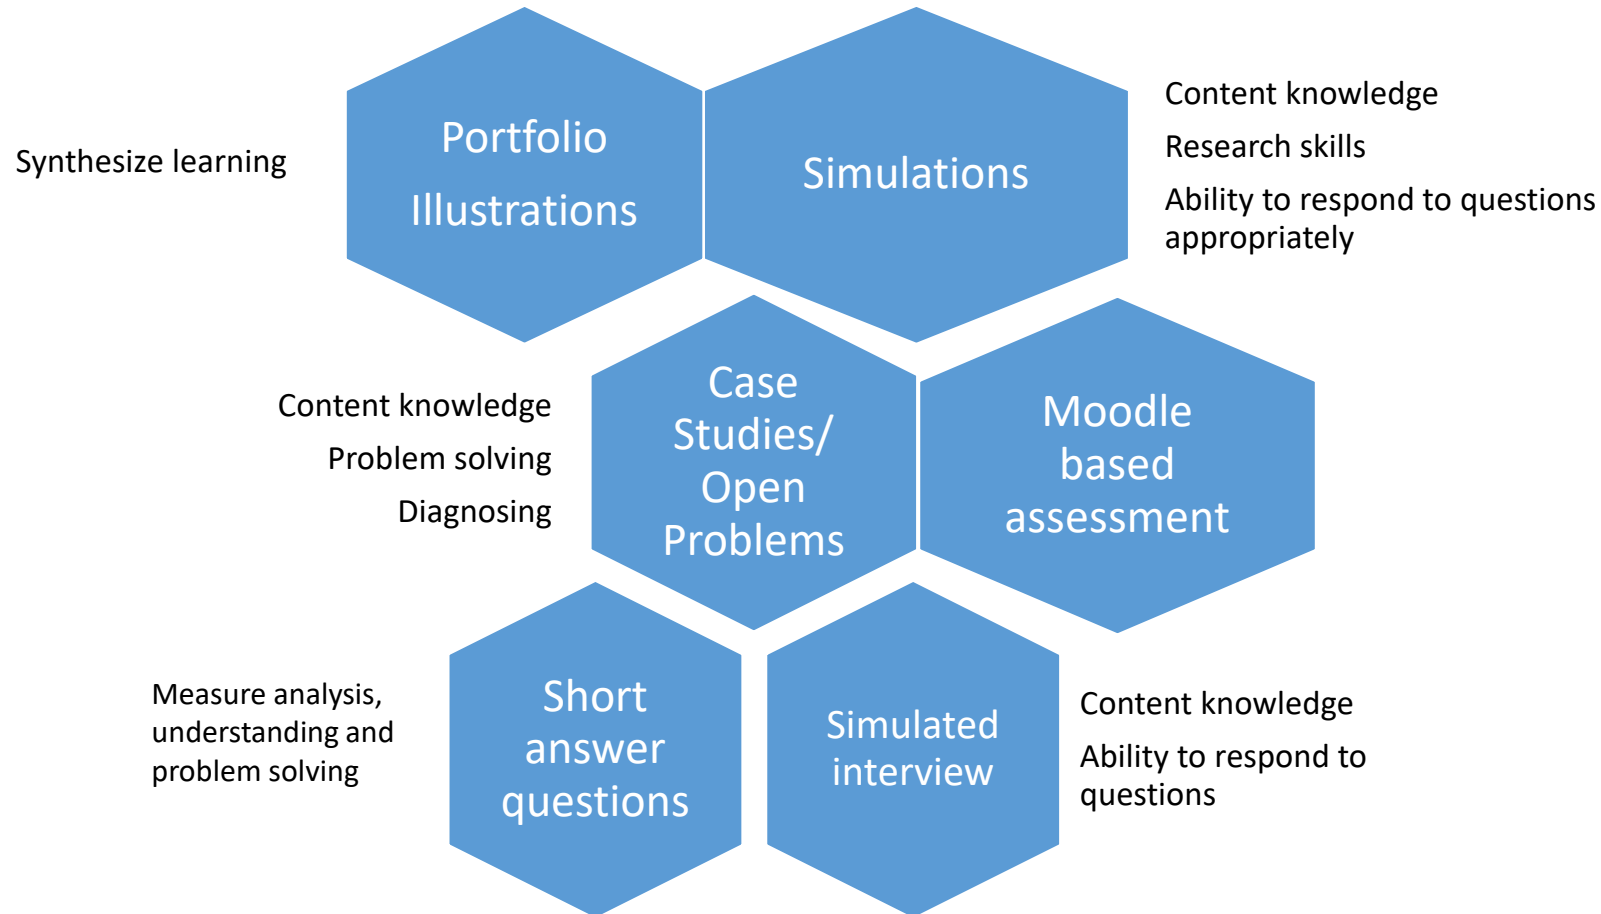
Synthesize learning

Portfolio

Illustrations

Simulations

Content knowledge

Research skills

Ability to respond to questions appropriately

Content knowledge

Problem solving

Diagnosing

Case Studies/ Open Problems

Moodle based assessment

Measure analysis, understanding and problem solving

Short answer questions

Simulated interview

Content knowledge

Ability to respond to questions